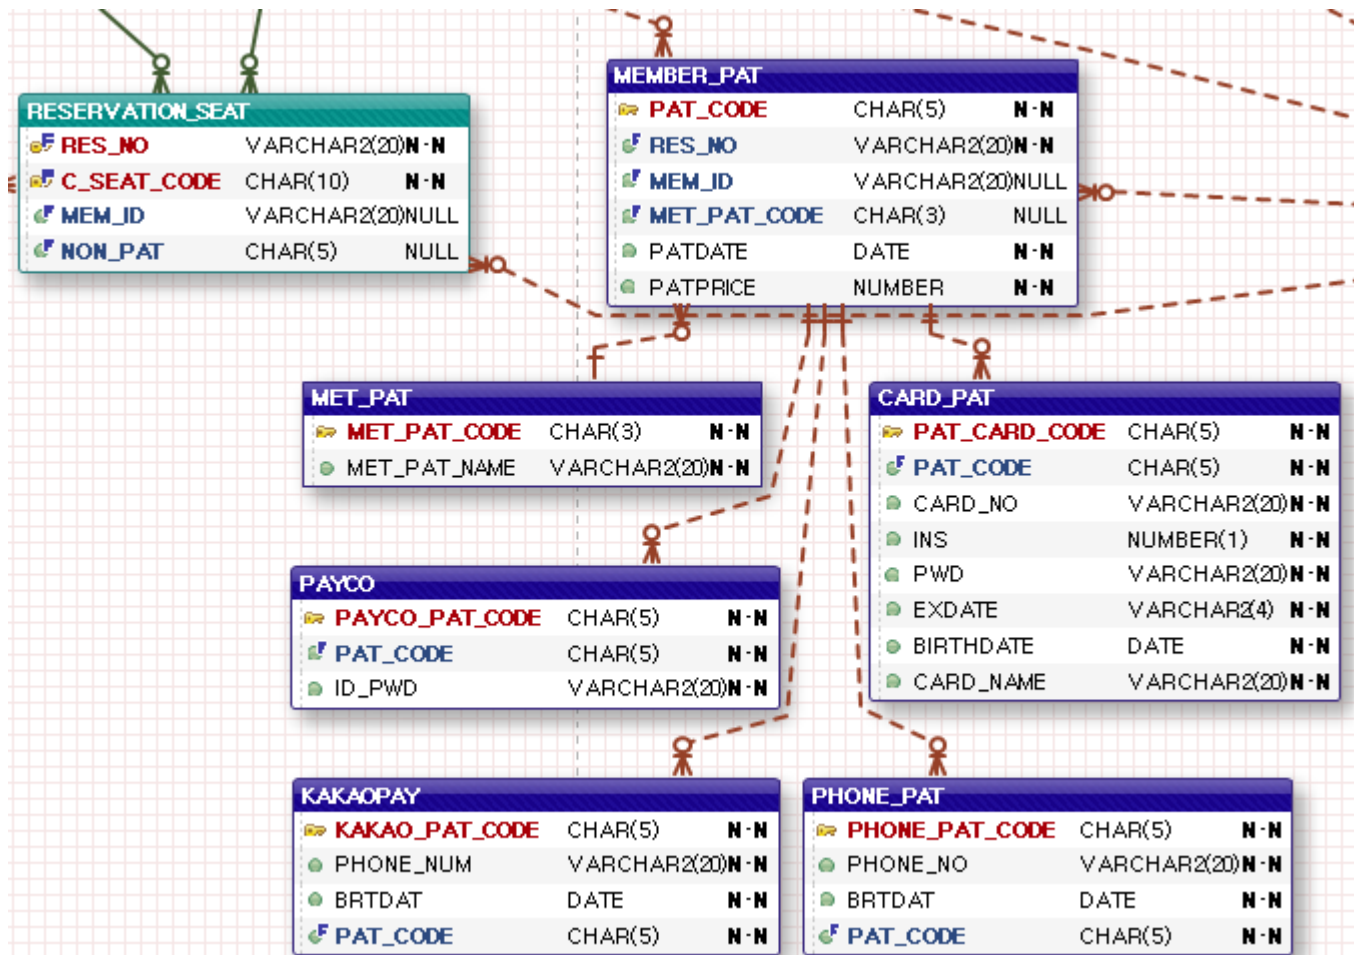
RESERVATION_SEAT

| | | |
|---|---|---|
| RES_NO | VARCHAR2(20) | N-N |
| C_SEAT_CODE | CHAR(10) | N-N |
| MEM_ID | VARCHAR2(20) | NULL |
| NON_PAT | CHAR(5) | NULL |

MEMBER_PAT

| | | |
|---|---|---|
| PAT_CODE | CHAR(5) | N-N |
| RES_NO | VARCHAR2(20) | N-N |
| MEM_ID | VARCHAR2(20) | NULL |
| MET_PAT_CODE | CHAR(3) | NULL |
| PATDATE | DATE | N-N |
| PATPRICE | NUMBER | N-N |

MET_PAT

| | | |
|---|---|---|
| MET_PAT_CODE | CHAR(3) | N-N |
| MET_PAT_NAME | VARCHAR2(20) | N-N |

CARD_PAT

| | | |
|---|---|---|
| PAT_CARD_CODE | CHAR(5) | N-N |
| PAT_CODE | CHAR(5) | N-N |
| CARD_NO | VARCHAR2(20) | N-N |
| INS | NUMBER(1) | N-N |
| PWD | VARCHAR2(20) | N-N |
| EXDATE | VARCHAR2(4) | N-N |
| BIRTHDATE | DATE | N-N |
| CARD_NAME | VARCHAR2(20) | N-N |

PAYCO

| | | |
|---|---|---|
| PAYCO_PAT_CODE | CHAR(5) | N-N |
| PAT_CODE | CHAR(5) | N-N |
| ID_PWD | VARCHAR2(20) | N-N |

KAKAOPAY

| | | |
|---|---|---|
| KAKAO_PAT_CODE | CHAR(5) | N-N |
| PHONE_NUM | VARCHAR2(20) | N-N |
| BRTDAT | DATE | N-N |
| PAT_CODE | CHAR(5) | N-N |

PHONE_PAT

| | | |
|---|---|---|
| PHONE_PAT_CODE | CHAR(5) | N-N |
| PHONE_NO | VARCHAR2(20) | N-N |
| BRTDAT | DATE | N-N |
| PAT_CODE | CHAR(5) | N-N |